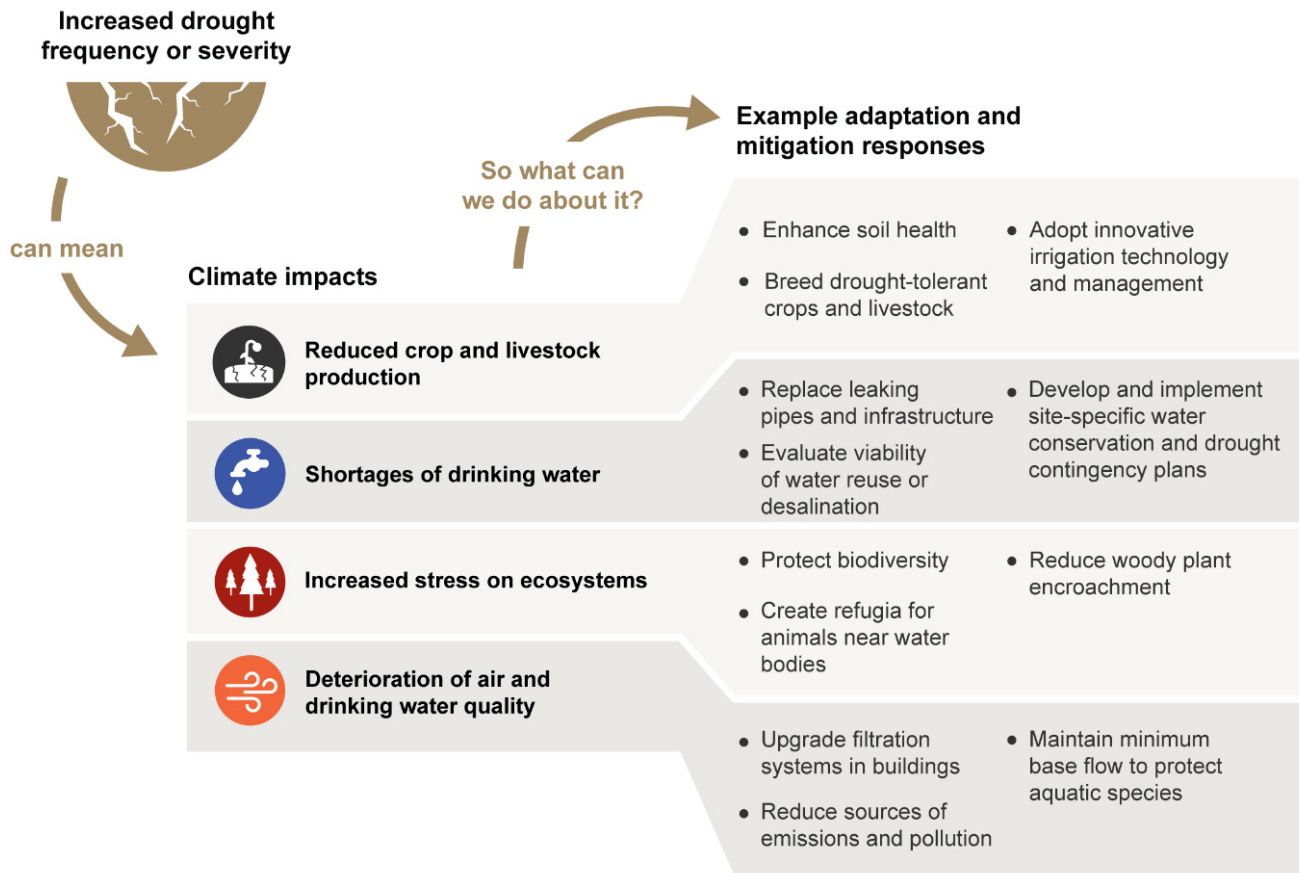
Increased drought frequency or severity

can mean

So what can we do about it?

Example adaptation and mitigation responses

Climate impacts

Reduced crop and livestock production

- Enhance soil health
- Breed drought-tolerant crops and livestock
- Adopt innovative irrigation technology and management

Shortages of drinking water

- Replace leaking pipes and infrastructure
- Evaluate viability of water reuse or desalination
- Develop and implement site-specific water conservation and drought contingency plans

Increased stress on ecosystems

- Protect biodiversity
- Create refugia for animals near water bodies
- Reduce woody plant encroachment

Deterioration of air and drinking water quality

- Upgrade filtration systems in buildings
- Reduce sources of emissions and pollution
- Maintain minimum base flow to protect aquatic species